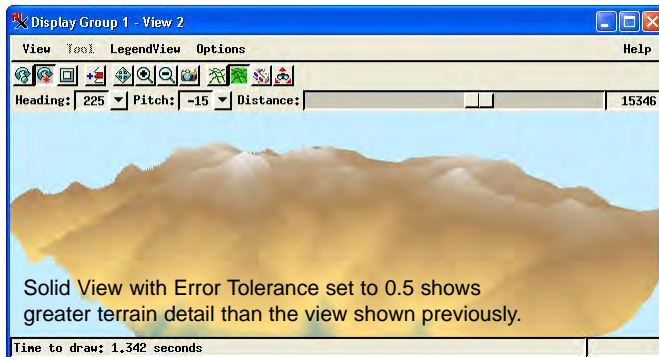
Display Group 1 - View 2

View Tool LegendView Options Help

Heading: 225 Pitch: -15 Distance: 15346

Solid View with Error Tolerance set to 0.5 shows greater terrain detail than the view shown previously.

Time to draw: 1.342 seconds